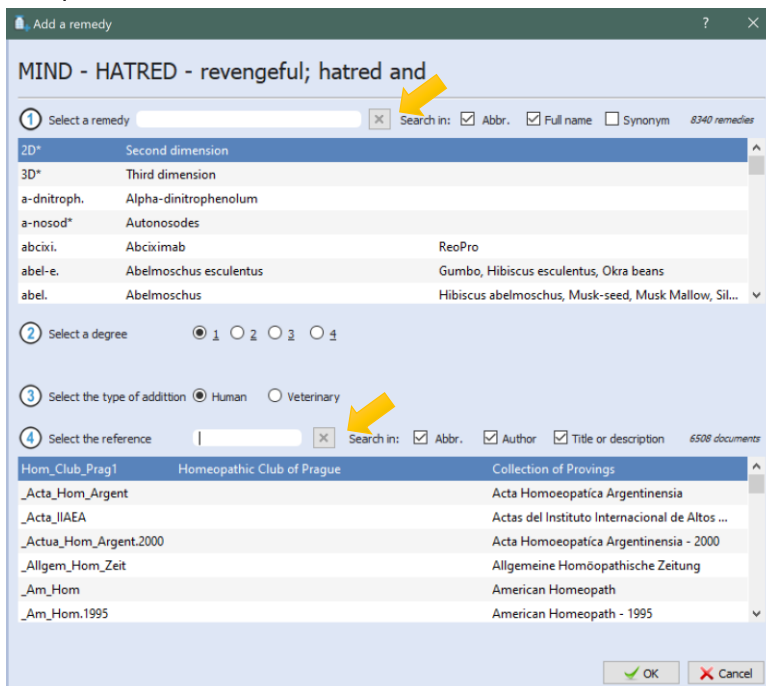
Add a remedy

?

MIND - HATRED - revengeful; hatred and

1 Select a remedy

Search in: Abbr. Full name Synonym 8340 remedies

| | | |
|---|---|---|
| 2D* | Second dimension | |
| 3D* | Third dimension | |
| a-dnitroph. | Alpha-dinitrophenolum | |
| a-nosod* | Autonosodes | |
| abcixi. | Abciximab | ReoPro |
| abel-e. | Abelmoschus esculentus | Gumbo, Hibiscus esculentus, Okra beans |
| abel. | Abelmoschus | Hibiscus abelmoschus, Musk-seed, Musk Mallow, Sil... |

2 Select a degree 1 2 3 4

3 Select the type of addittion Human Veterinary

4 Select the reference

Search in: Abbr. Author Title or description 6508 documents

| | | |
|---|---|---|
| Hom_Club_Prag1 | Homeopathic Club of Prague | Collection of Provings |
| _Acta_Hom_Argent | | Acta Homoeopatíca Argentinensia |
| _Acta_IIAEA | | Actas del Instituto Internacional de Altos ... |
| _Actua_Hom_Argent.2000 | | Acta Homoeopatíca Argentinensia - 2000 |
| _Allgem_Hom_Zeit | | Allgemeine Homöopathische Zeitung |
| _Am_Hom | | American Homeopath |
| _Am_Hom.1995 | | American Homeopath - 1995 |

OK Cancel